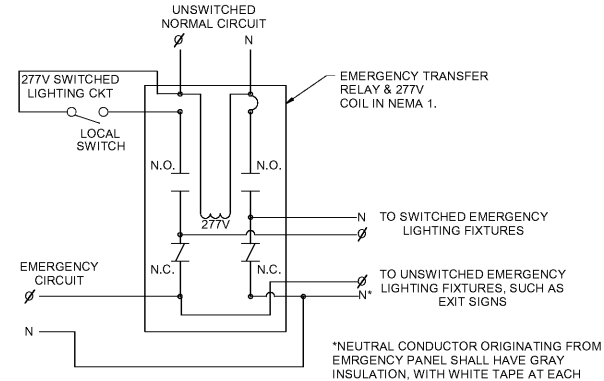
UNSWITCHED NORMAL CIRCUIT

Ø

N

277V SWITCHED LIGHTING CKT

LOCAL SWITCH

EMERGENCY TRANSFER RELAY & 277V COIL IN NEMA 1.

N.O.

N.O.

277V

N

TO SWITCHED EMERGENCY LIGHTING FIXTURES

Ø

EMERGENCY CIRCUIT

Ø

N.C.

N.C.

Ø

N*

TO UNSWITCHED EMERGENCY LIGHTING FIXTURES, SUCH AS EXIT SIGNS

N

*NEUTRAL CONDUCTOR ORIGINATING FROM EMRGENCY PANEL SHALL HAVE GRAY INSULATION, WITH WHITE TAPE AT EACH